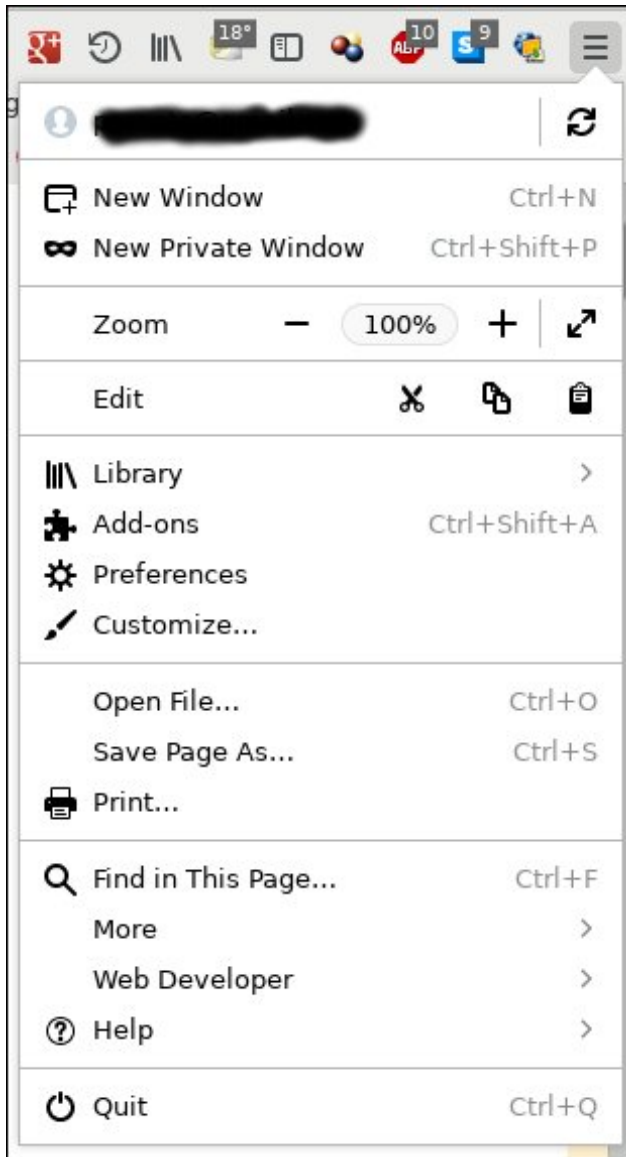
g+ 18° ABP 10 S 9

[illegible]

New Window Ctrl+N
New Private Window Ctrl+Shift+P

Zoom − 100% +

Edit

Library
Add-ons Ctrl+Shift+A
Preferences
Customize...

Open File... Ctrl+O
Save Page As... Ctrl+S
Print...

Find in This Page... Ctrl+F
More
Web Developer
Help

Quit Ctrl+Q